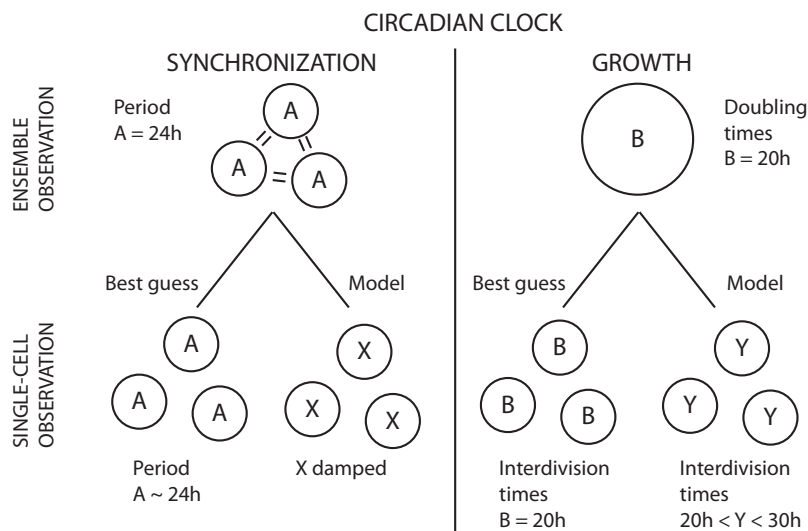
CIRCADIAN CLOCK

SYNCHRONIZATION

GROWTH

ENSEMBLE OBSERVATION

Period
A = 24h

A

A

A

B

Doubling times
B = 20h

Best guess

Model

Best guess

Model

SINGLE-CELL OBSERVATION

A

A

A

X

X

X

B

B

B

Y

Y

Y

Period
A ~ 24h

X damped

Interdivision times
B = 20h

Interdivision times
20h < Y < 30h